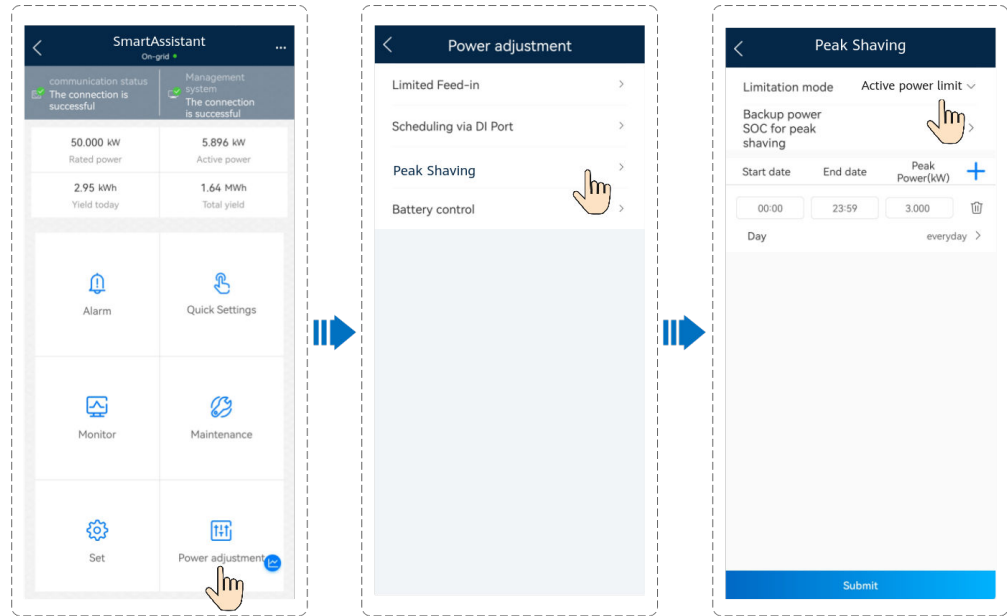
SmartAssistant
On-grid

communication status
The connection is successful

Management system
The connection is successful

50.000 kW
Rated power

5.896 kW
Active power

2.95 kWh
Yield today

1.64 MWh
Total yield

Alarm

Quick Settings

Monitor

Maintenance

Set

Power adjustment

Power adjustment

Limited Feed-in

Scheduling via DI Port

Peak Shaving

Battery control

Peak Shaving

Limitation mode Active power limit

Backup power SOC for peak shaving

| Start date | End date | Peak Power(kW) |
|---|---|---|
| 00:00 | 23:59 | 3.000 |

Day everyday

Submit